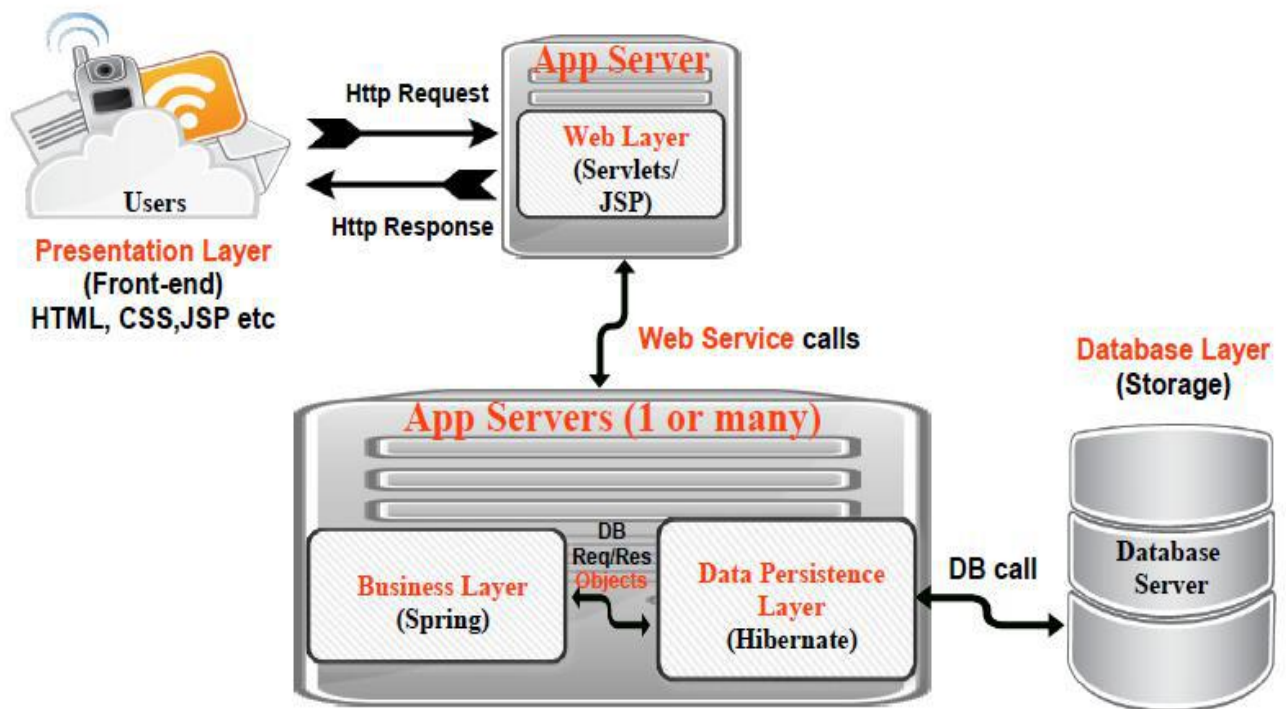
Users

Presentation Layer
(Front-end)
HTML, CSS,JSP etc

Http Request

Http Response

App Server

Web Layer
(Servlets/
JSP)

Web Service calls

Database Layer
(Storage)

App Servers (1 or many)

DB
Req/Res
Objects

Business Layer
(Spring)

Data Persistence
Layer
(Hibernate)

DB call

Database
Server